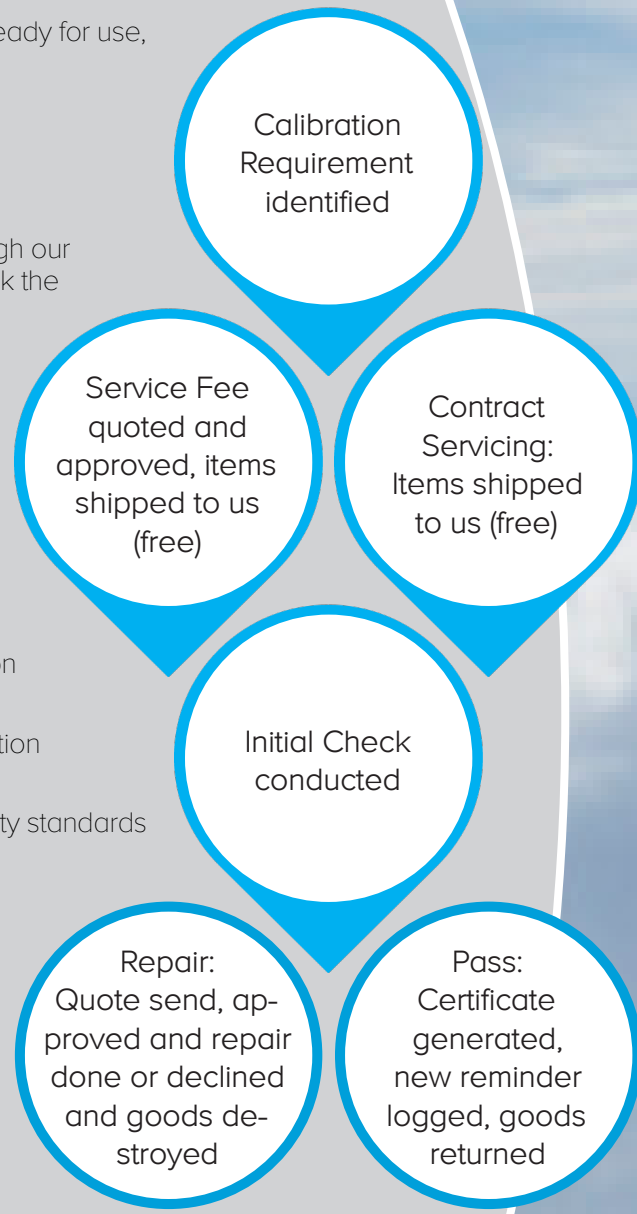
eady for use,

gh our
k the

on

tion

ty standards

Calibration Requirement identified

Service Fee quoted and approved, items shipped to us (free)

Contract Servicing: Items shipped to us (free)

Initial Check conducted

Repair: Quote send, approved and repair done or declined and goods destroyed

Pass: Certificate generated, new reminder logged, goods returned